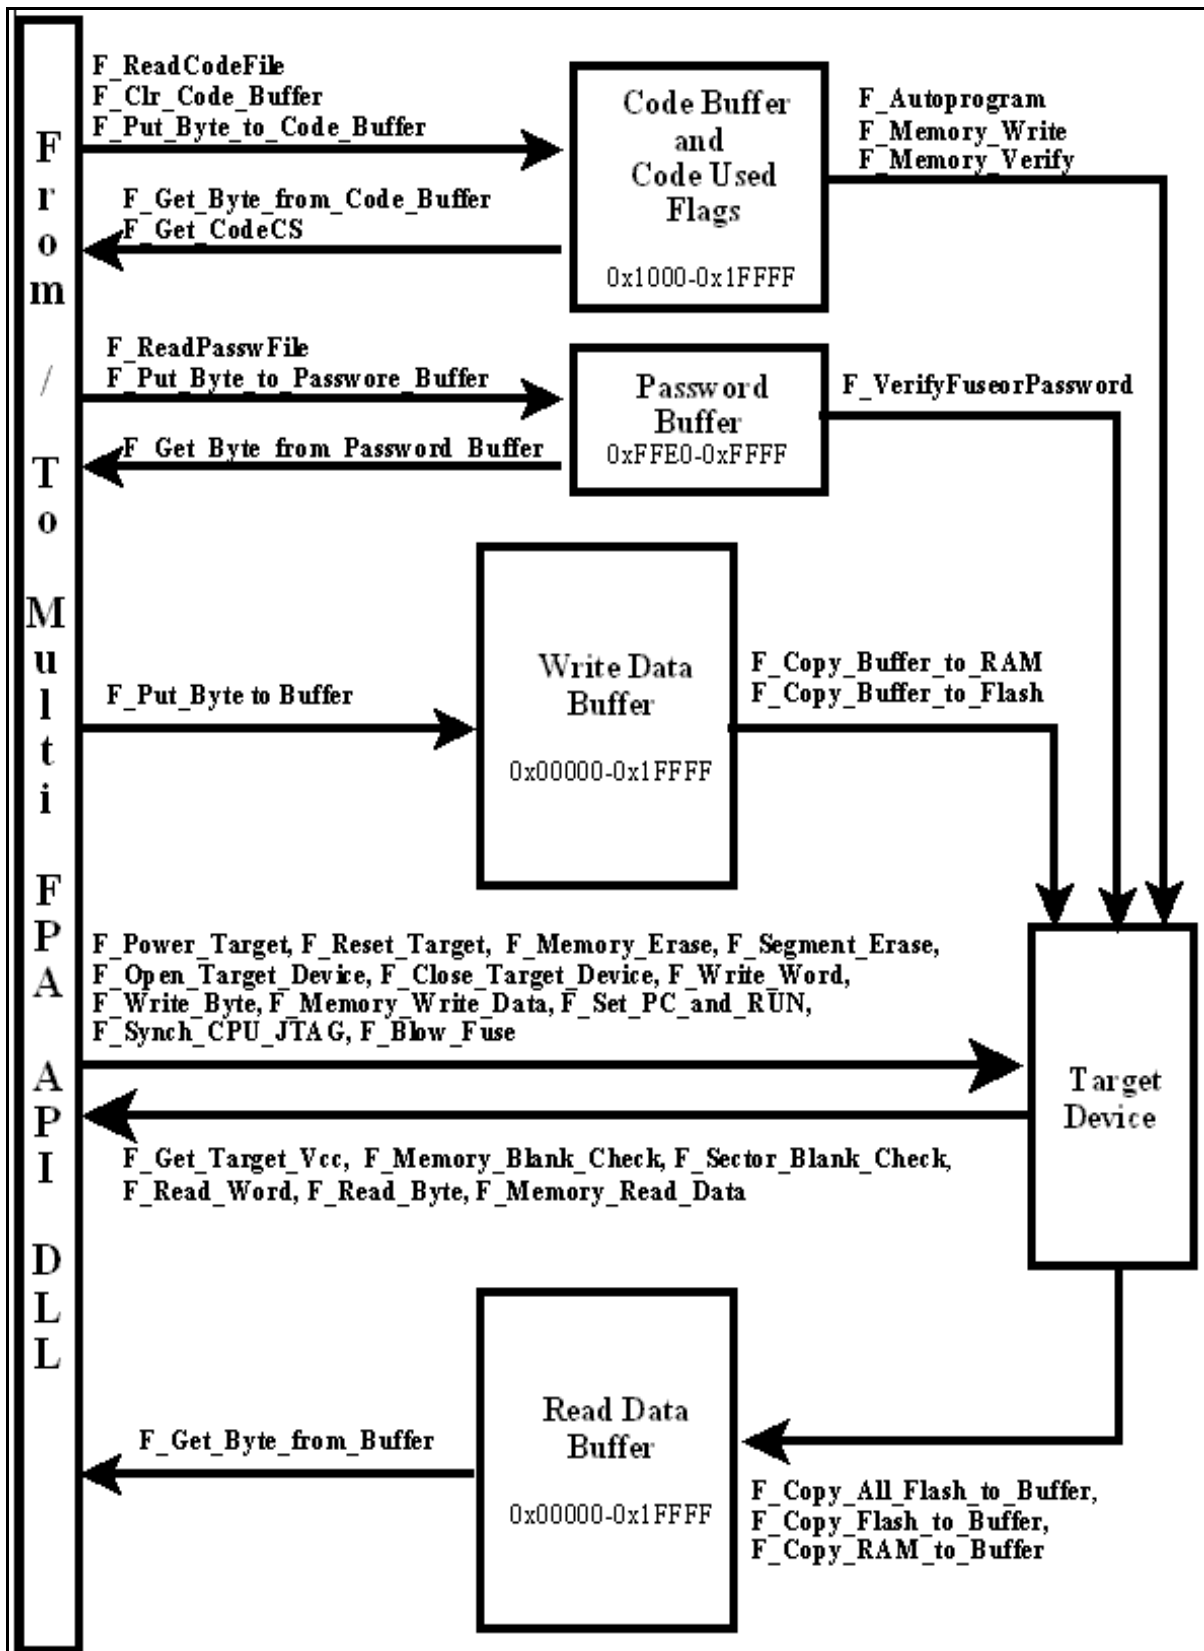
From / To Multi FPA API DLL

F_ReadCodeFile
F_Clr_Code_Buffer
F_Put_Byte_to_Code_Buffer

F_Get_Byte_from_Code_Buffer
F_Get_CodeCS

Code Buffer and Code Used Flags
0x1000-0x1FFFF

F_Autoprogram
F_Memory_Write
F_Memory_Verify

F_ReadPasswFile
F_Put_Byte_to_Passwore_Buffer

F_Get_Byte_from_Password_Buffer

Password Buffer
0xFFE0-0xFFFF

F_VerifyFuseorPassword

F_Put_Byte to Buffer

Write Data Buffer
0x00000-0x1FFFF

F_Copy_Buffer_to_RAM
F_Copy_Buffer_to_Flash

F_Power_Target, F_Reset_Target, F_Memory_Erase, F_Segment_Erase, F_Open_Target_Device, F_Close_Target_Device, F_Write_Word, F_Write_Byte, F_Memory_Write_Data, F_Set_PC_and_RUN, F_Synch_CPU_JTAG, F_Blow_Fuse

Target Device

F_Get_Target_Vcc, F_Memory_Blank_Check, F_Sector_Blank_Check, F_Read_Word, F_Read_Byte, F_Memory_Read_Data

F_Get_Byte_from_Buffer

Read Data Buffer
0x00000-0x1FFFF

F_Copy_All_Flash_to_Buffer,
F_Copy_Flash_to_Buffer,
F_Copy_RAM_to_Buffer